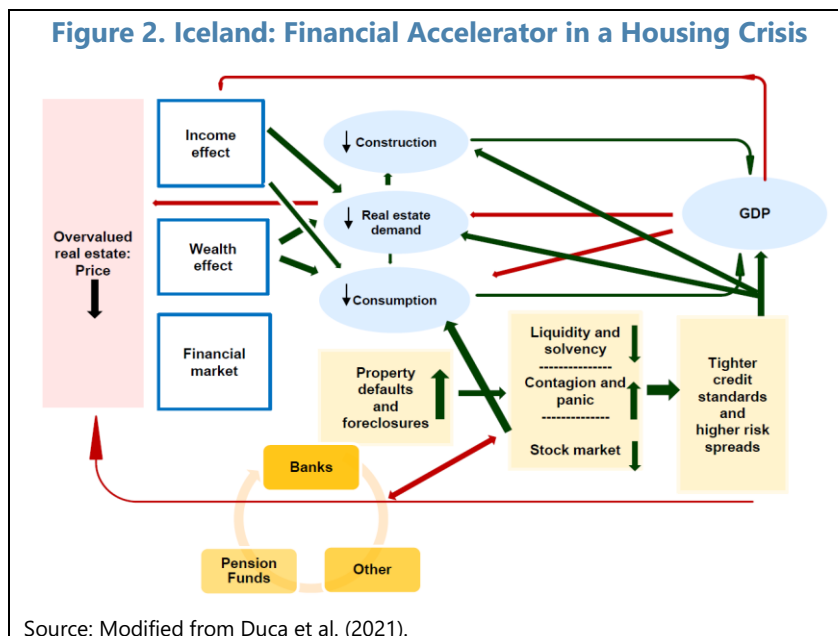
Figure 2. Iceland: Financial Accelerator in a Housing Crisis

Overvalued real estate: Price

Income effect

Wealth effect

Financial market

Construction

Real estate demand

Consumption

GDP

Property defaults and foreclosures

Liquidity and solvency
--------------
Contagion and panic
--------------
Stock market

Tighter credit standards and higher risk spreads

Banks

Pension Funds

Other

Source: Modified from Duca et al. (2021).